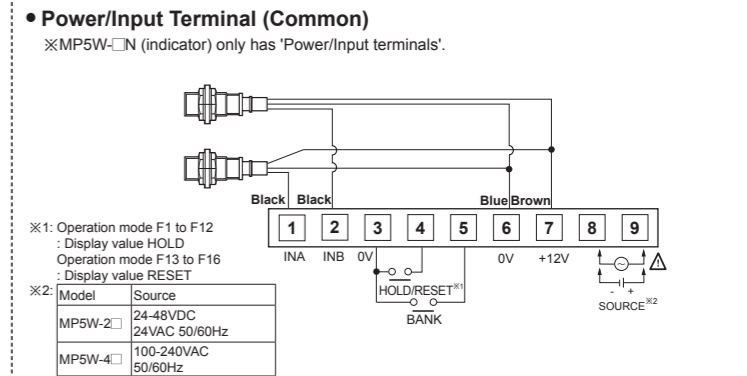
● Power/Input Terminal (Common)

※MP5W-□N (indicator) only has 'Power/Input terminals'.

Black Black Blue Brown

1 2 3 4 5 6 7 8 9

INA INB 0V 0V +12V

HOLD/RESET※1

BANK

SOURCE※2

※1: Operation mode F1 to F12 : Display value HOLD Operation mode F13 to F16 : Display value RESET

※2:

| Model | Source |
|---|---|
| MP5W-2□ | 24-48VDC 24VAC 50/60Hz |
| MP5W-4□ | 100-240VAC 50/60Hz |